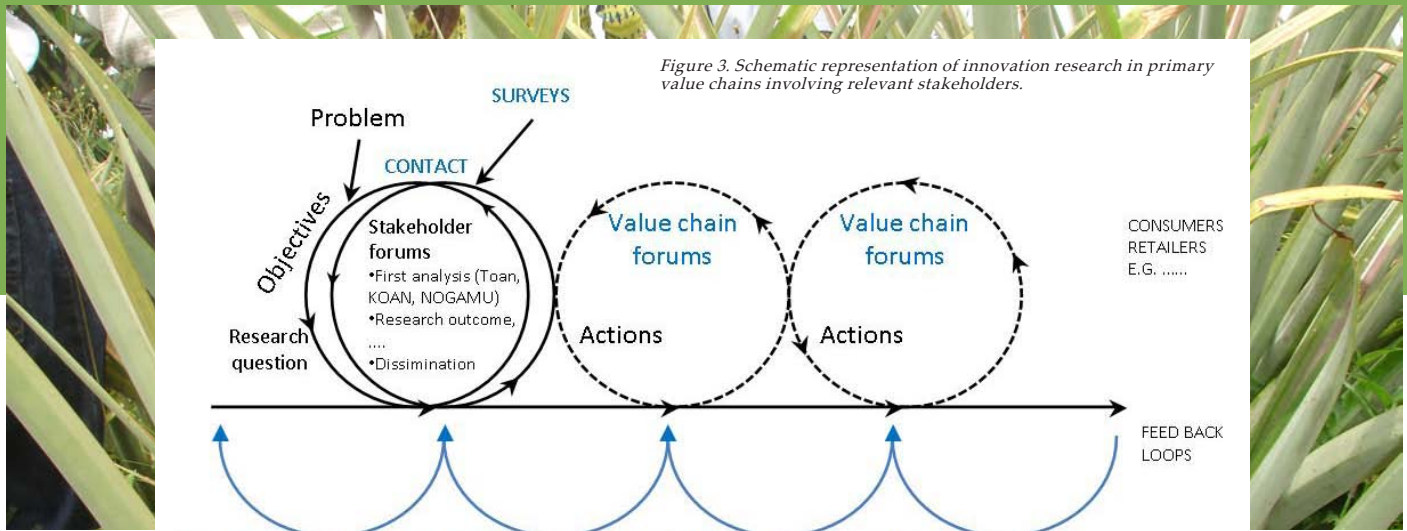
Figure 3. Schematic representation of innovation research in primary value chains involving relevant stakeholders.

SURVEYS

Problem

CONTACT

Objectives

Stakeholder forums
•First analysis (Toan, KOAN, NOGAMU)
•Research outcome, ....
•Dissimination

Research question

Value chain forums

Actions

Value chain forums

Actions

CONSUMERS
RETAILERS
E.G. ......

FEED BACK LOOPS